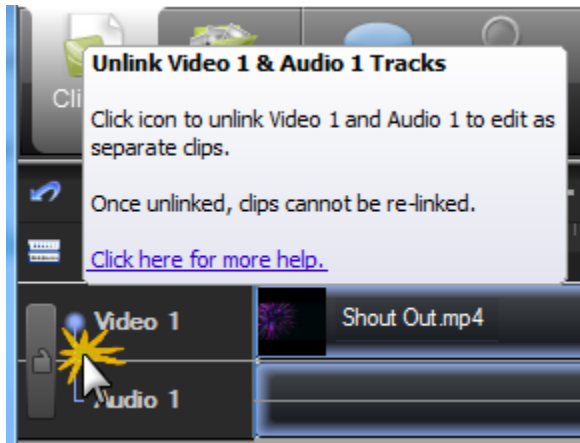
Cli

Unlink Video 1 & Audio 1 Tracks

Click icon to unlink Video 1 and Audio 1 to edit as separate clips.

Once unlinked, clips cannot be re-linked.

Click here for more help.

Video 1

Shout Out.mp4

Audio 1